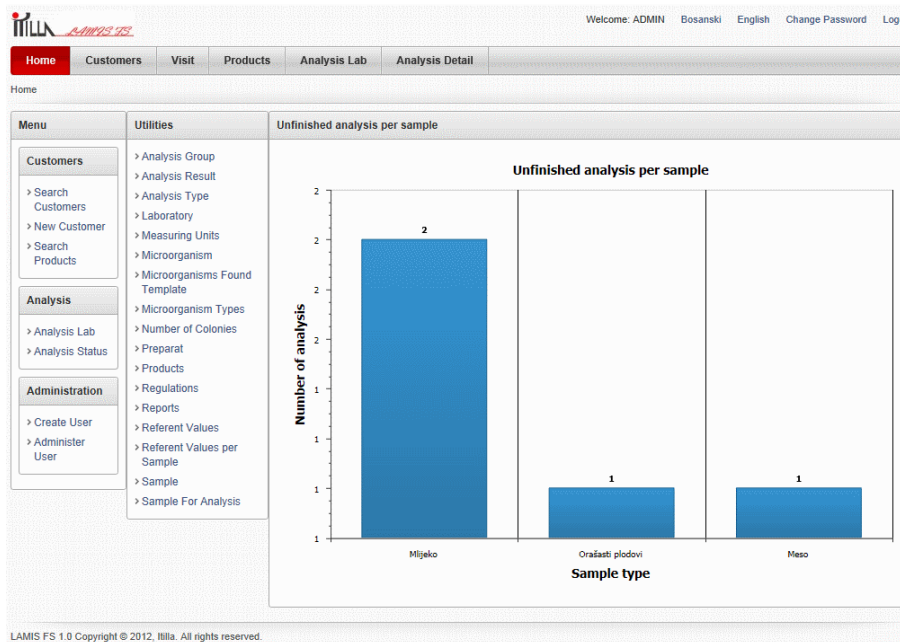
ITILLA LAMIS FS

Welcome: ADMIN Bosanski English Change Password Log

Home Customers Visit Products Analysis Lab Analysis Detail

Home

Menu

Customers

› Search Customers
› New Customer
› Search Products

Analysis

› Analysis Lab
› Analysis Status

Administration

› Create User
› Administer User

Utilities

› Analysis Group
› Analysis Result
› Analysis Type
› Laboratory
› Measuring Units
› Microorganism
› Microorganisms Found Template
› Microorganism Types
› Number of Colonies
› Preparat
› Products
› Regulations
› Reports
› Referent Values
› Referent Values per Sample
› Sample
› Sample For Analysis

Unfinished analysis per sample

Unfinished analysis per sample

Number of analysis

2
2
2
2
1
1
1
1

2
1
1

Mlijeko
Orašasti plodovi
Meso

Sample type

LAMIS FS 1.0 Copyright © 2012, Itilla. All rights reserved.